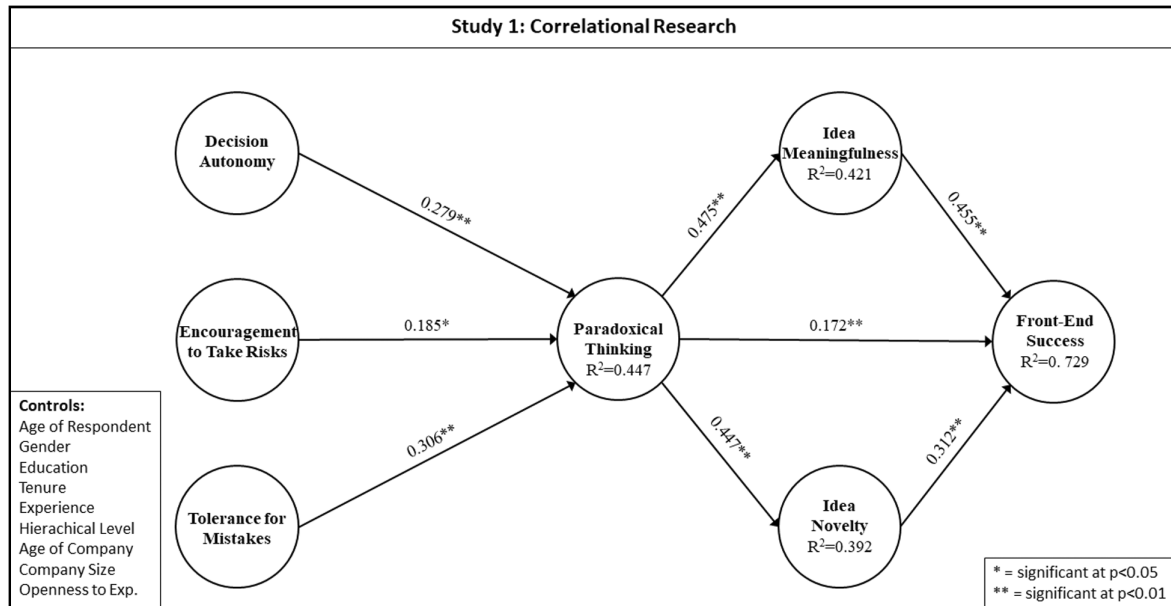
Study 1: Correlational Research

Decision Autonomy

Encouragement to Take Risks

Tolerance for Mistakes

0.279**

0.185*

0.306**

Paradoxical Thinking
$R^2$=0.447

0.475**

0.172**

0.447**

Idea Meaningfulness
$R^2$=0.421

Idea Novelty
$R^2$=0.392

0.455**

0.312**

Front-End Success
$R^2$=0. 729

Controls:
Age of Respondent
Gender
Education
Tenure
Experience
Hierachical Level
Age of Company
Company Size
Openness to Exp.

* = significant at p<0.05
** = significant at p<0.01